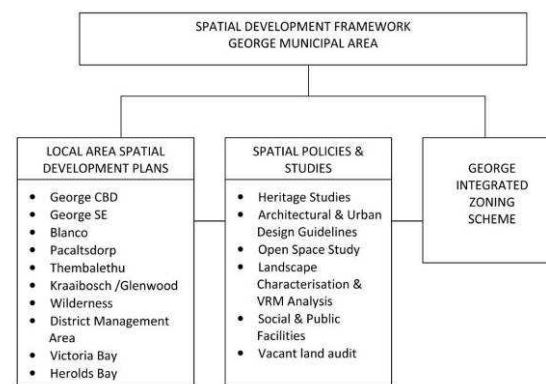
SPATIAL DEVELOPMENT FRAMEWORK
GEORGE MUNICIPAL AREA

LOCAL AREA SPATIAL DEVELOPMENT PLANS

- George CBD
- George SE
- Blanco
- Pacaltsdorp
- Thembalethu
- Kraaibosch /Glenwood
- Wilderness
- District Management Area
- Victoria Bay
- Herolds Bay

SPATIAL POLICIES & STUDIES

- Heritage Studies
- Architectural & Urban Design Guidelines
- Open Space Study
- Landscape Characterisation & VRM Analysis
- Social & Public Facilities
- Vacant land audit

GEORGE INTEGRATED ZONING SCHEME